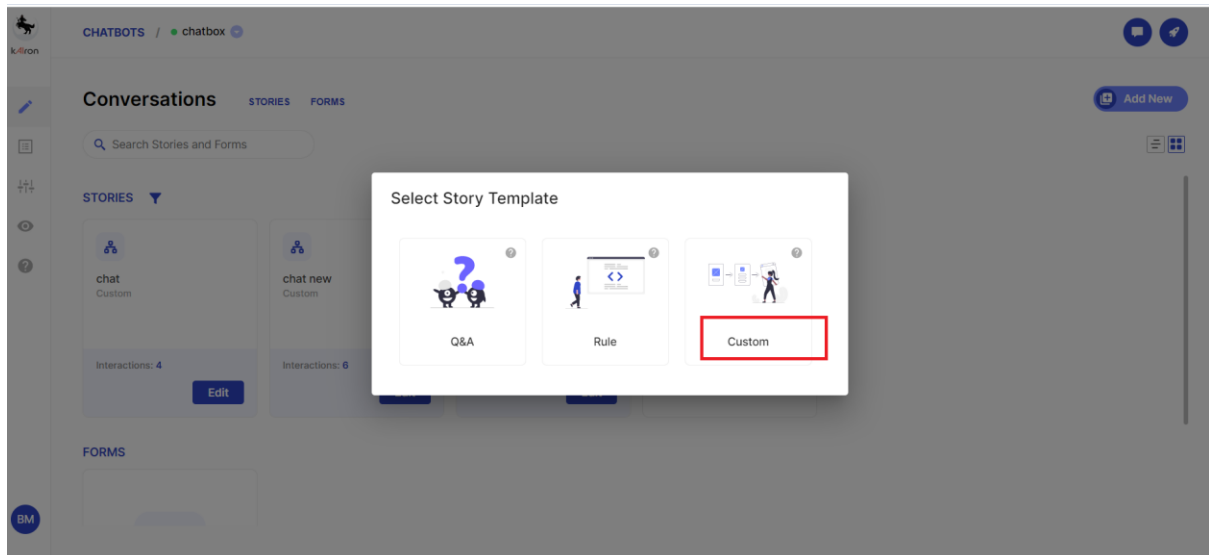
kAIron

CHATBOTS / chatbox

Conversations STORIES FORMS

Add New

Search Stories and Forms

STORIES

chat
Custom

Interactions: 4

Edit

chat new
Custom

Interactions: 6

FORMS

BM

Select Story Template

Q&A

Rule

Custom